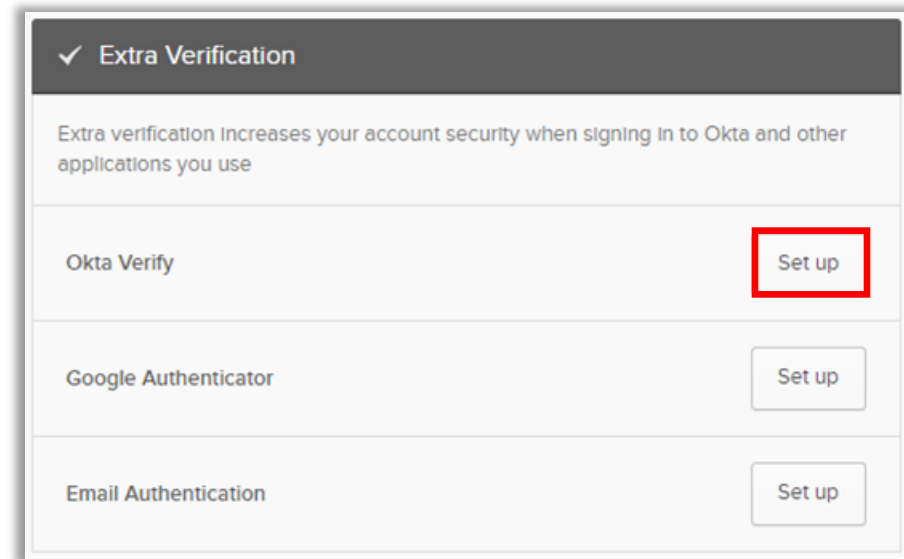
✓ Extra Verification

Extra verification increases your account security when signing in to Okta and other applications you use

Okta Verify
Set up

Google Authenticator
Set up

Email Authentication
Set up